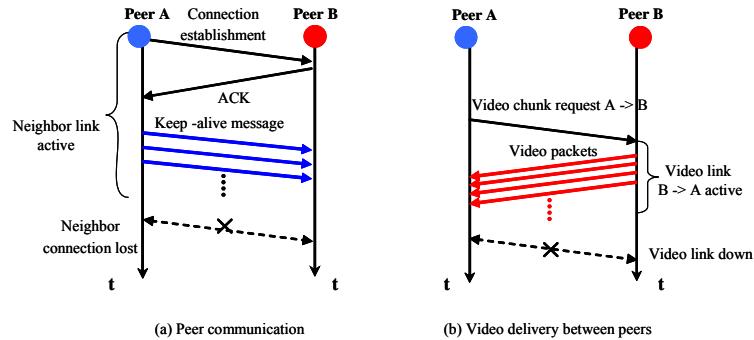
Peer A
Connection establishment
Peer B
ACK
Neighbor link active
Keep -alive message
Neighbor connection lost
t
t

(a) Peer communication

Peer A
Peer B
Video chunk request A -> B
Video packets
Video link B -> A active
Video link down
t
t

(b) Video delivery between peers